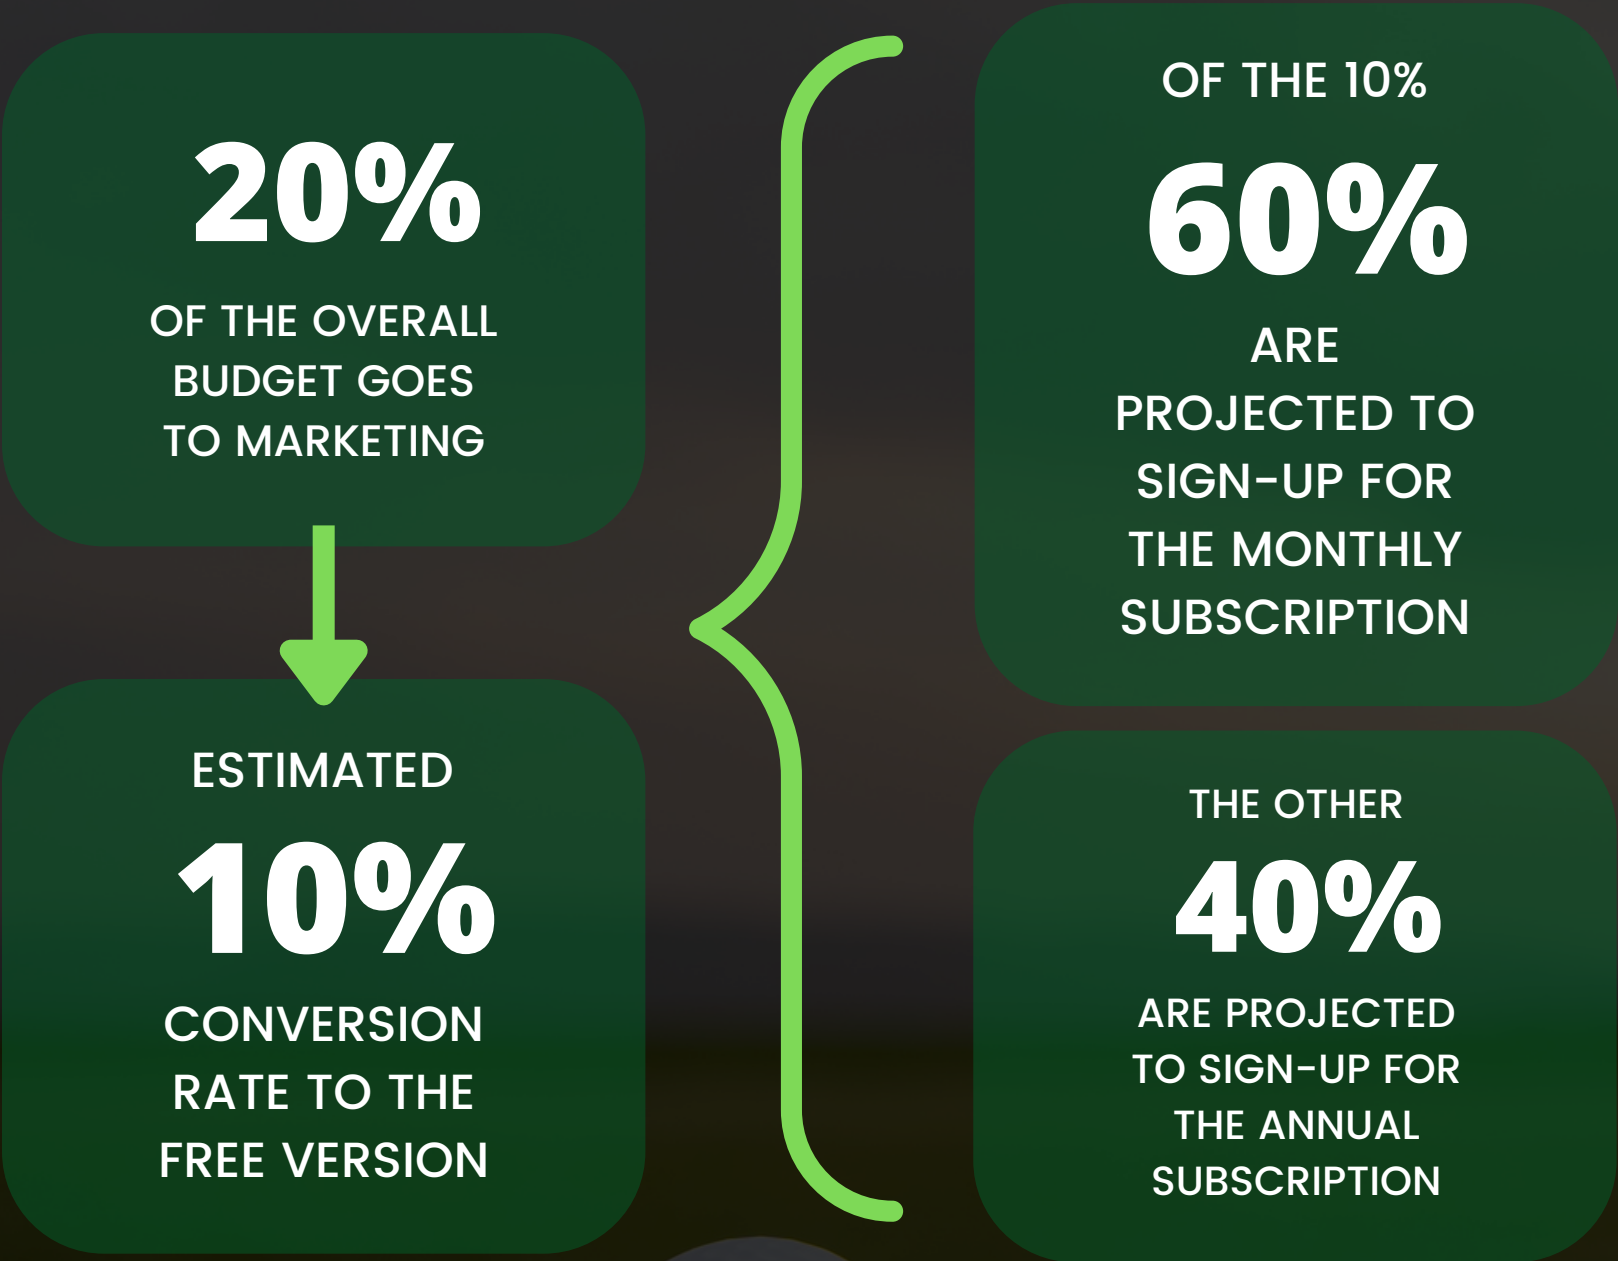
20%

OF THE OVERALL BUDGET GOES TO MARKETING

ESTIMATED

10%

CONVERSION RATE TO THE FREE VERSION

OF THE 10%

60%

ARE PROJECTED TO SIGN-UP FOR THE MONTHLY SUBSCRIPTION

THE OTHER

40%

ARE PROJECTED TO SIGN-UP FOR THE ANNUAL SUBSCRIPTION